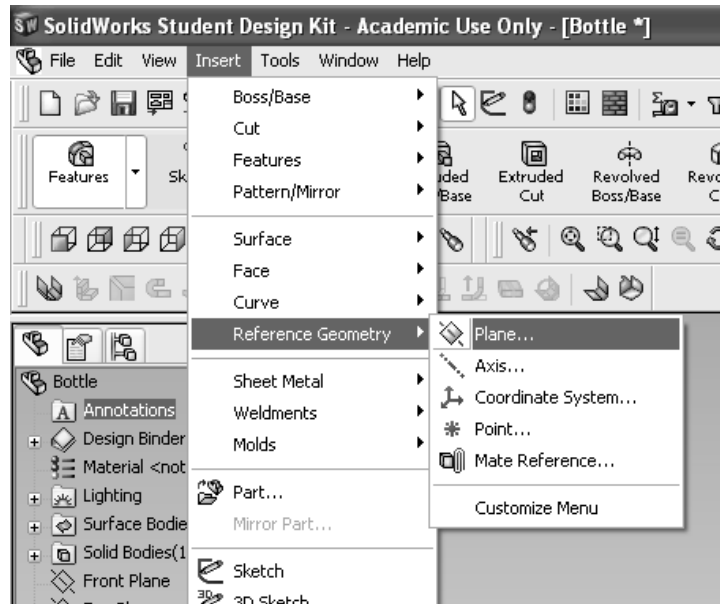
SolidWorks Student Design Kit - Academic Use Only - [Bottle *]

File Edit View Insert Tools Window Help

Features Sk

uded /Base Extruded Cut Revolved Boss/Base Revo C

Boss/Base
Cut
Features
Pattern/Mirror

Surface
Face
Curve
Reference Geometry

Sheet Metal
Weldments
Molds

Part...
Mirror Part...

Sketch
3D Sketch

Plane...
Axis...
Coordinate System...
Point...
Mate Reference...

Customize Menu

Bottle
Annotations
Design Binder
Material <not
Lighting
Surface Bodie
Solid Bodies(1
Front Plane